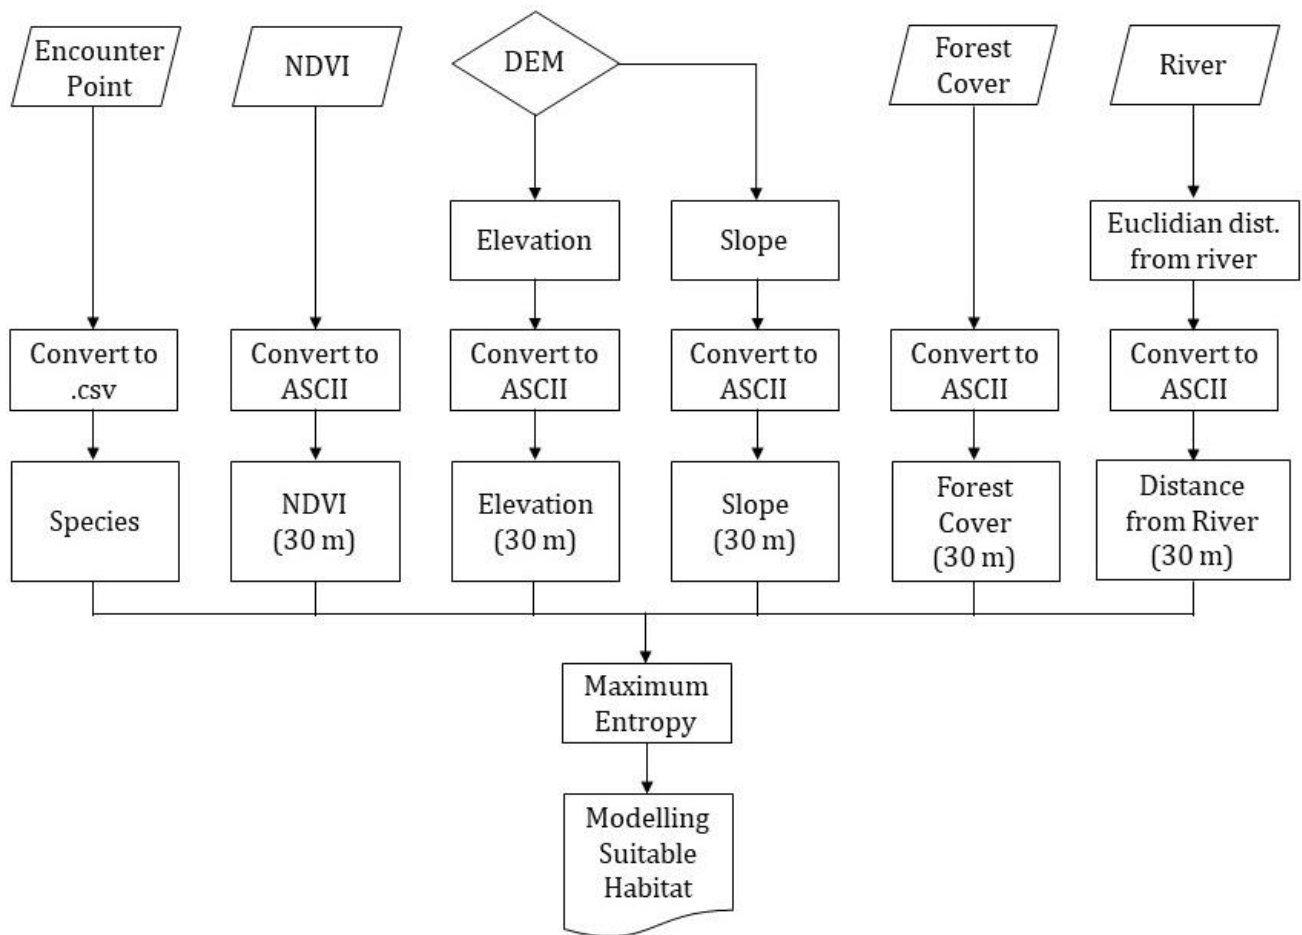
Encounter Point

NDVI

DEM

Forest Cover

River

Elevation

Slope

Euclidian dist. from river

Convert to .csv

Convert to ASCII

Convert to ASCII

Convert to ASCII

Convert to ASCII

Convert to ASCII

Species

NDVI (30 m)

Elevation (30 m)

Slope (30 m)

Forest Cover (30 m)

Distance from River (30 m)

Maximum Entropy

Modelling Suitable Habitat